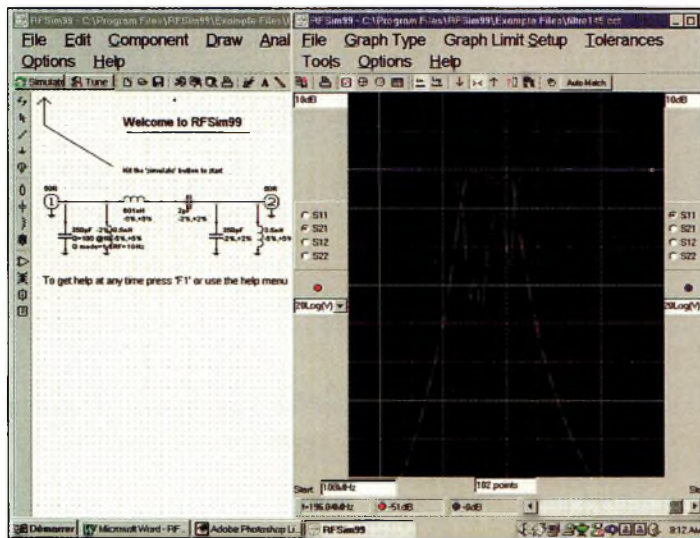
RFSim99 - C:\Program Files\RFSim99\Example Files\

File Edit Component Draw Anal

Options Help

Simulate Tune

Welcome to RFSim99

Hit the 'simulate' button to start

50R

50R

To get help at any time press 'F1' or use the help menu

RFSim99 - C:\Program Files\RFSim99\Example Files\filtre145.cct

File Graph Type Graph Limit Setup Tolerances

Tools Options Help

Auto Match

10dB

10dB

S11
S21
S12
S22

S11
S21
S12
S22

20Log(V)

20Log(V)

Start 100MHz

102 points

f=156.04MHz

-51dB

-8dB

Démarrer Microsoft Word - RF... Adobe Photoshop Li... RFSim99

8:12